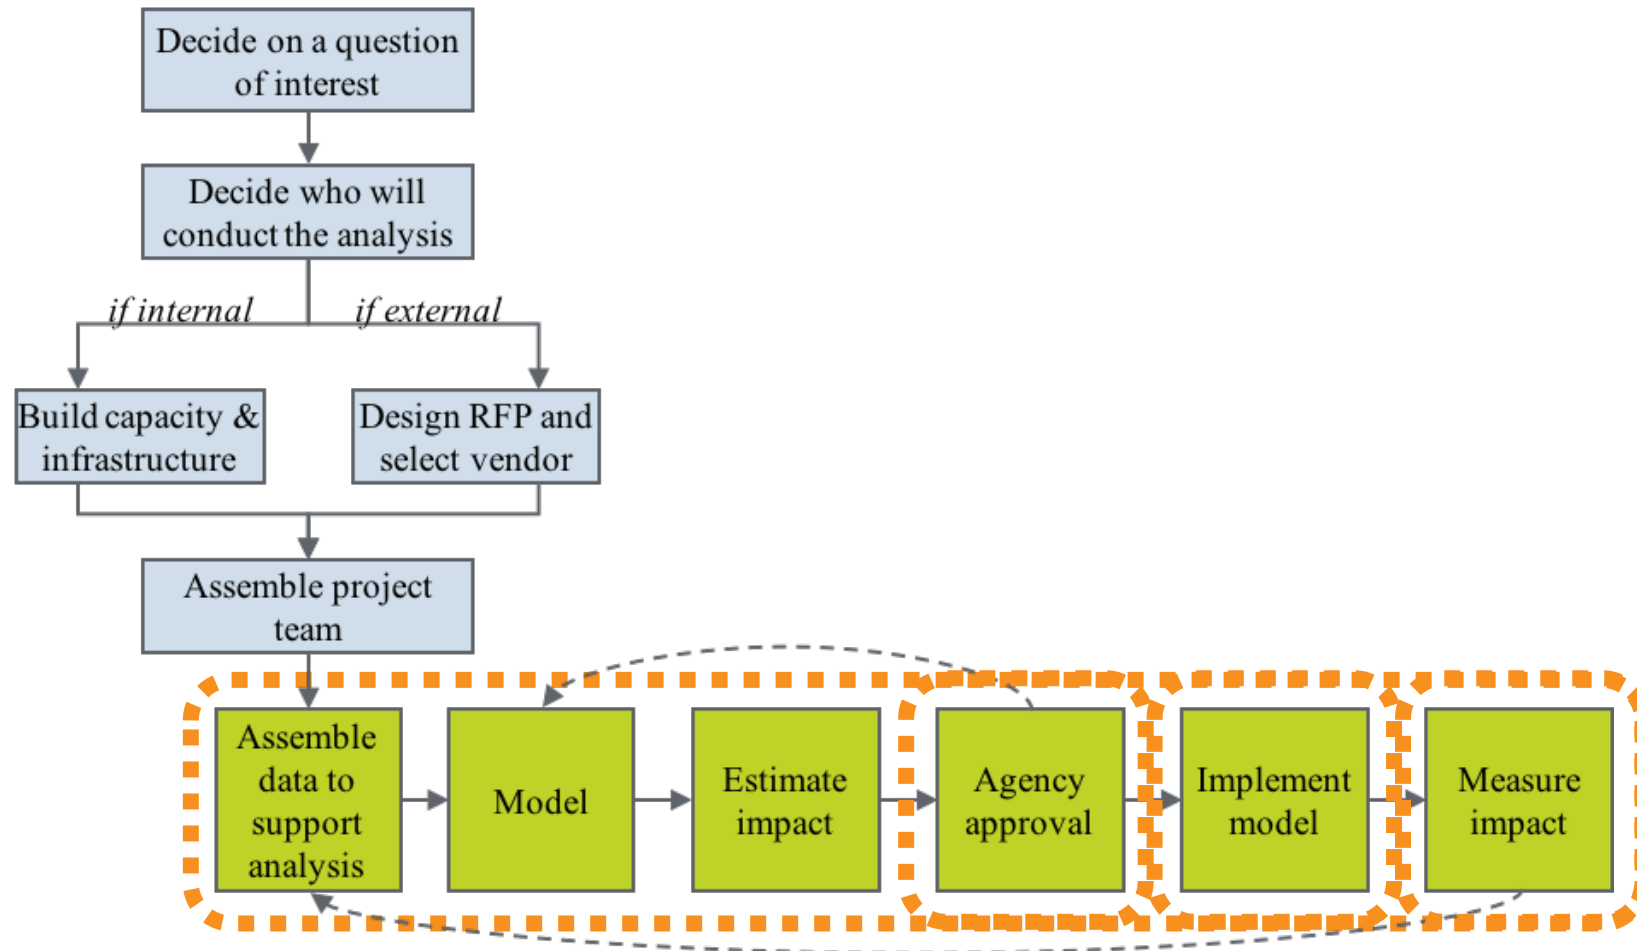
Decide on a question of interest

Decide who will conduct the analysis

if internal

if external

Build capacity & infrastructure

Design RFP and select vendor

Assemble project team

Assemble data to support analysis

Model

Estimate impact

Agency approval

Implement model

Measure impact